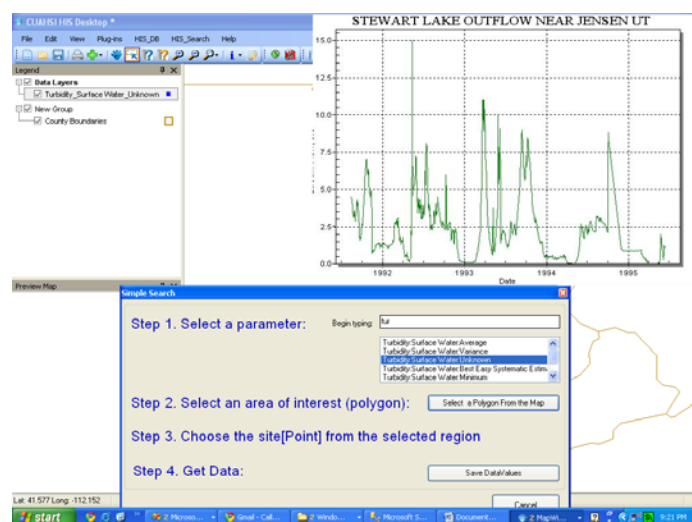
CUAHSI HIS Desktop *

File Edit View Plug-ins HIS_DB HIS_Search Help

Legend

Data Layers
Turbidity_Surface Water_Unknown
New Group
County Boundaries

Preview Map

STEWART LAKE OUTFLOW NEAR JENSEN UT

15.0
12.5
10.0
7.5
5.0
2.5
0.0

1992 1993 1994 1995
Date

Simple Search

Step 1. Select a parameter:
Begin typing: tur
Turbidity:Surface Water:Average
Turbidity:Surface Water:Variance
Turbidity:Surface Water:Unknown
Turbidity:Surface Water:Best Easy Systematic Estim
Turbidity:Surface Water:Minimum

Step 2. Select an area of interest (polygon):
Select a Polygon From the Map

Step 3. Choose the site[Point] from the selected region

Step 4. Get Data:
Save DataValues

Cancel

Lat: 41.577 Long: -112.152

start
2 Microso...
Gmail - Call...
2 Windo...
Microsoft S...
Document...
2 MapWi...
9:21 PM